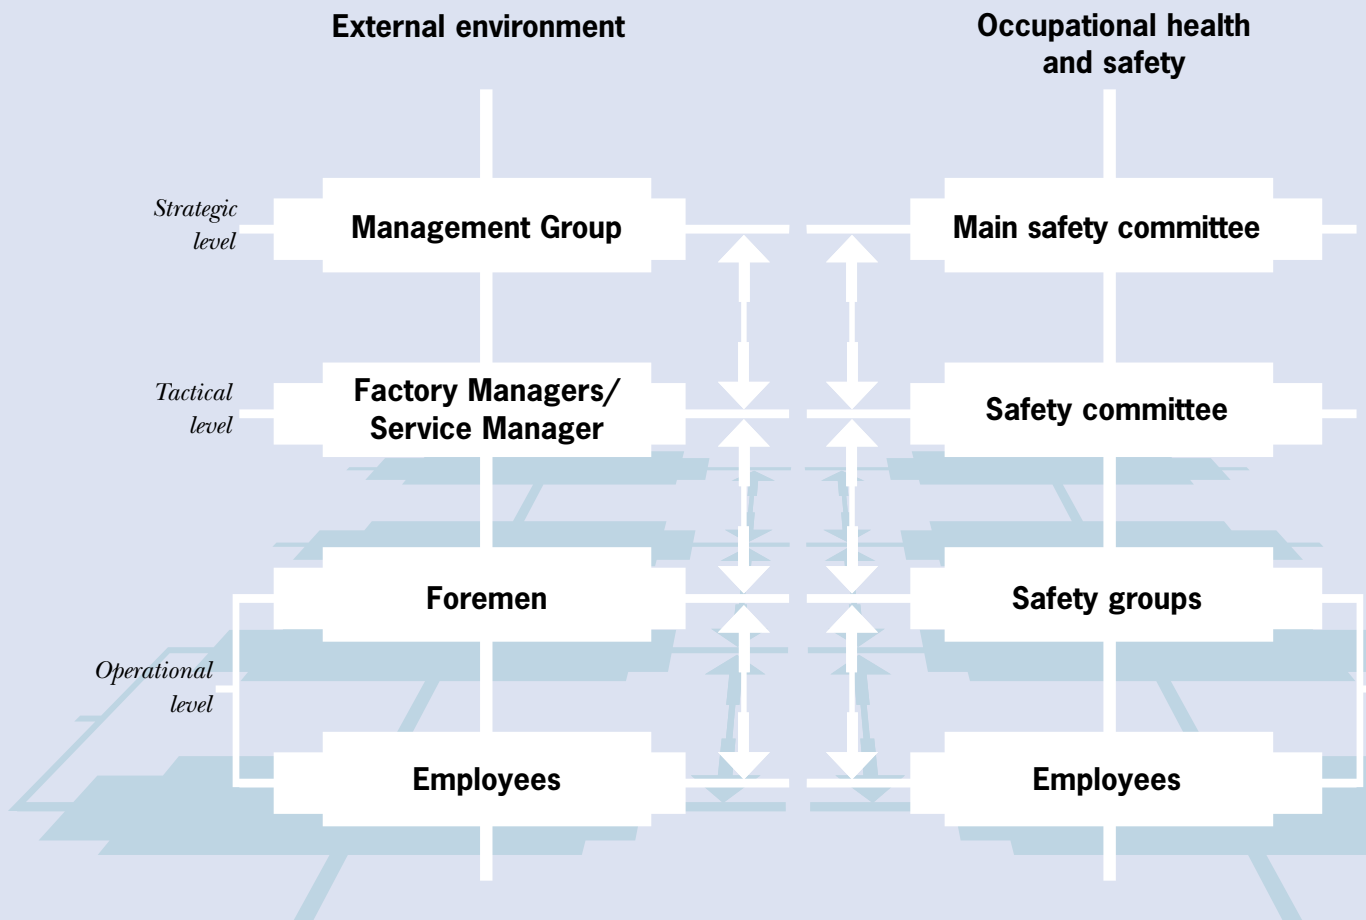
External environment

Occupational health and safety

Strategic level

Management Group

Main safety committee

Tactical level

Factory Managers/ Service Manager

Safety committee

Foremen

Safety groups

Operational level

Employees

Employees